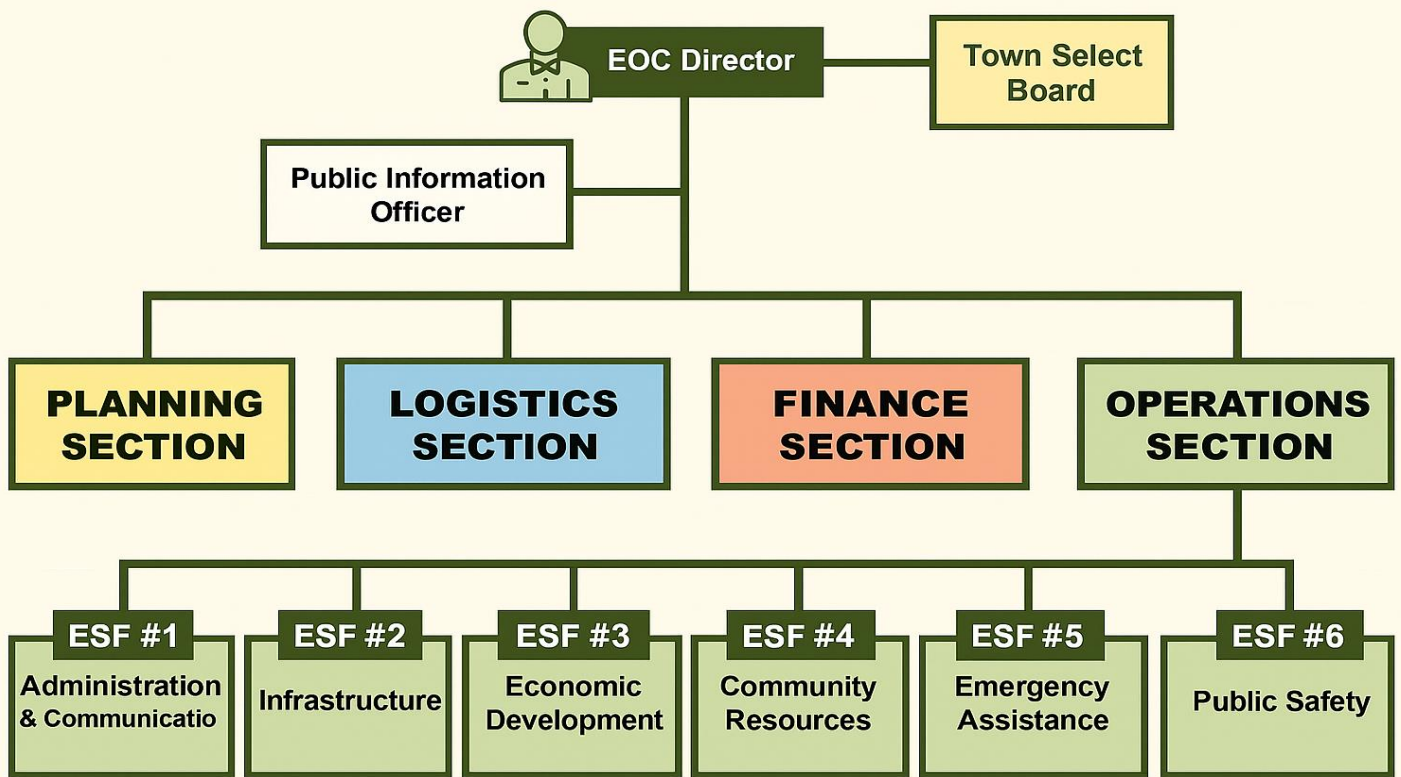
EOC Director

Town Select Board

Public Information Officer

PLANNING SECTION

LOGISTICS SECTION

FINANCE SECTION

OPERATIONS SECTION

ESF #1
Administration & Communicatio

ESF #2
Infrastructure

ESF #3
Economic Development

ESF #4
Community Resources

ESF #5
Emergency Assistance

ESF #6
Public Safety